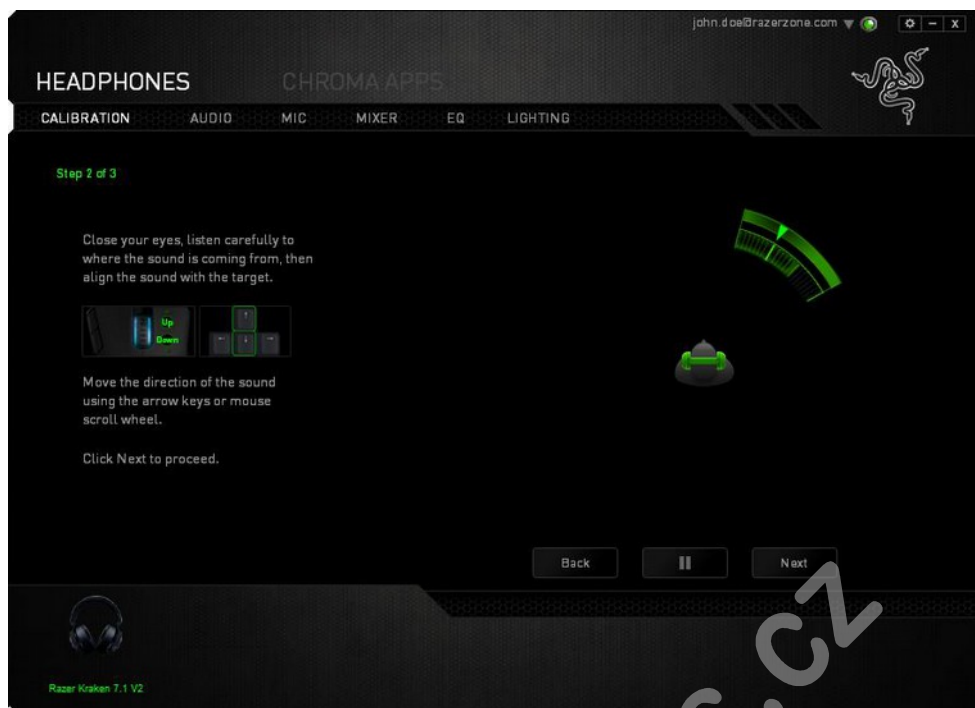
john.doe@razerzone.com

HEADPHONES CHROMA APPS

CALIBRATION AUDIO MIC MIXER EQ LIGHTING

Step 2 of 3

Close your eyes, listen carefully to where the sound is coming from, then align the sound with the target.

Up
Down

Move the direction of the sound using the arrow keys or mouse scroll wheel.

Click Next to proceed.

Back

Next

Razer Kraken 7.1 V2

cz